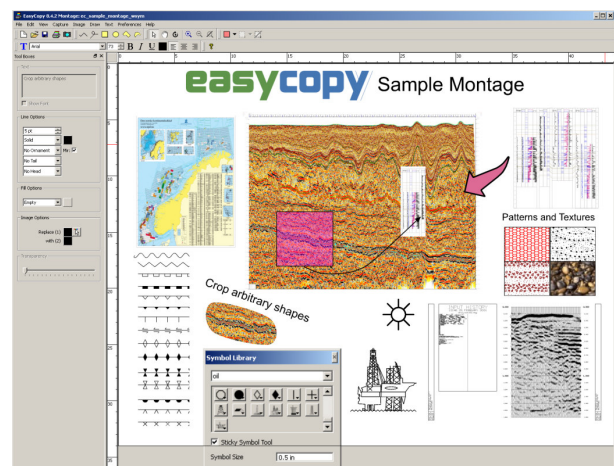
EasyCopy 8.4.2 Montage: ez_sample_montage_ways

File Edit View Capture Image Draw Text Preferences Help

Arial

Tool Boxes

Text

Crop arbitrary shapes

Show Font

Line Options

5 pt

Solid

No Ornament

Flip

No Tail

No Head

Fill Options

Empty

Image Options

Replace (1)

with (2)

Transparency

easycopy Sample Montage

Patterns and Textures

Crop arbitrary shapes

Symbol Library

oil

Sticky Symbol Tool

Symbol Size

0.5 in